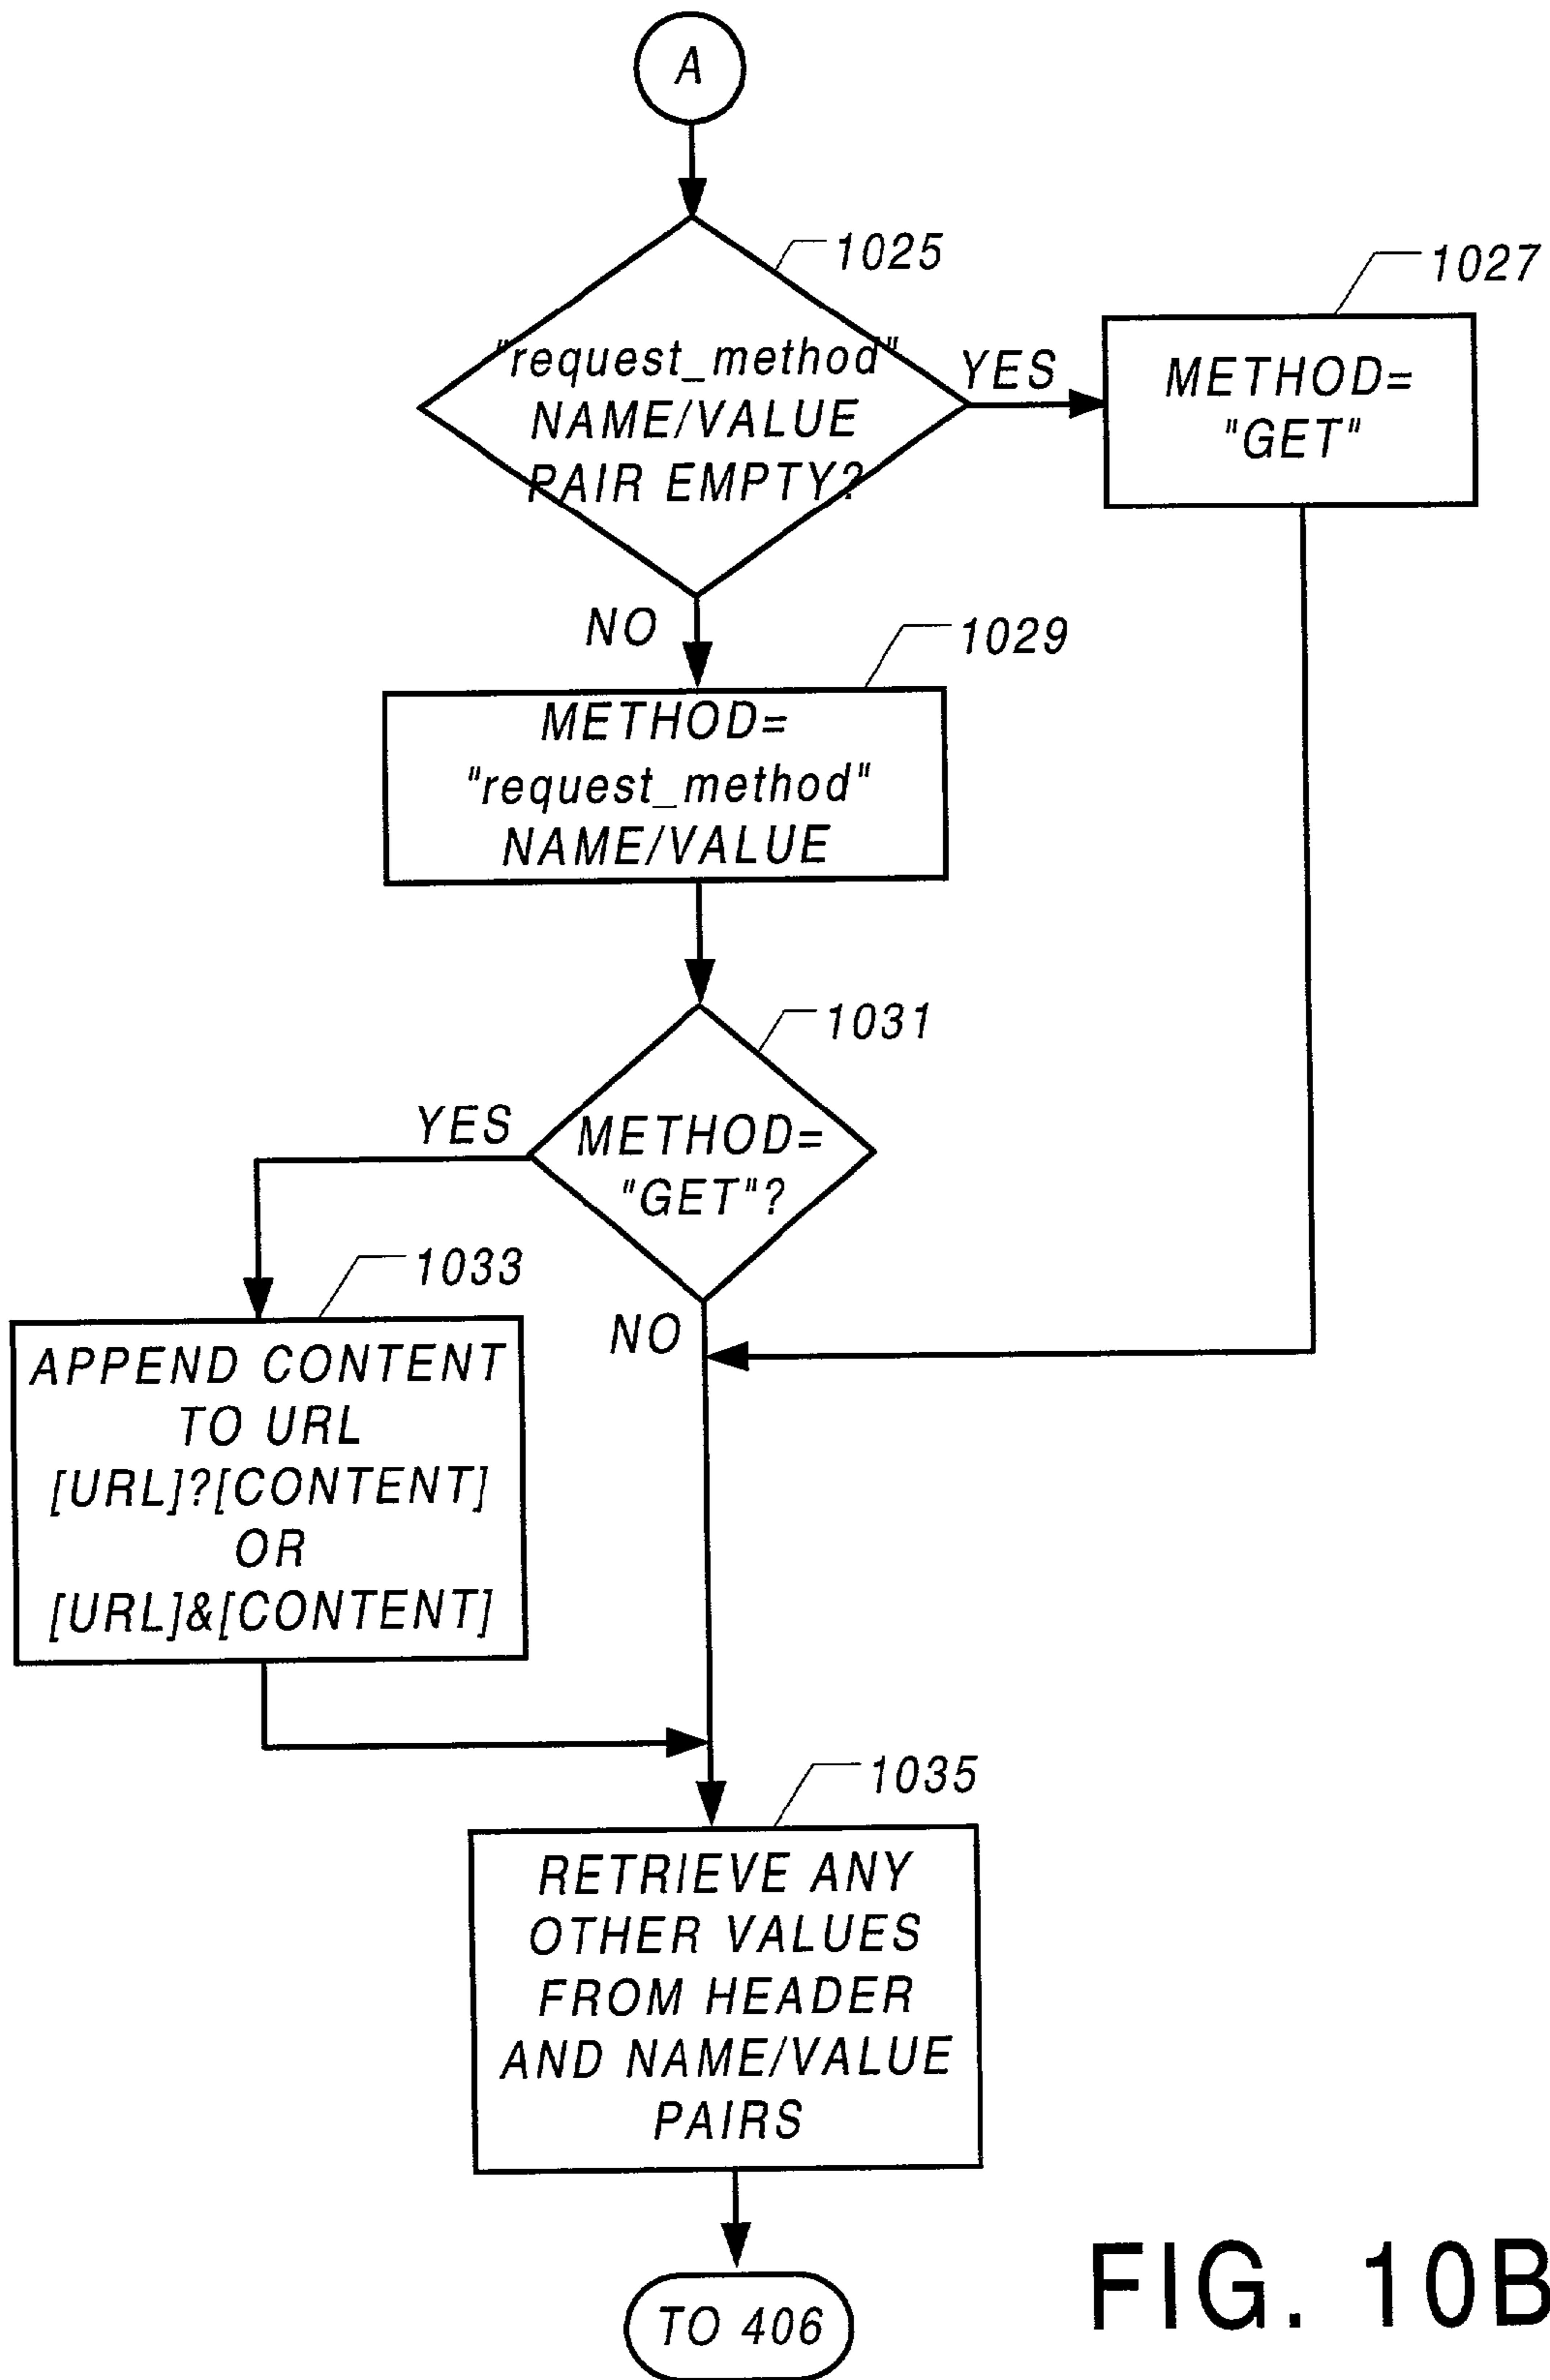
A

1025

"request_method" NAME/VALUE PAIR EMPTY?

YES

1027

METHOD= "GET"

NO

1029

METHOD= "request_method" NAME/VALUE

1031

YES

METHOD= "GET"?

1033

NO

APPEND CONTENT TO URL [URL]?[CONTENT] OR [URL]&[CONTENT]

1035

RETRIEVE ANY OTHER VALUES FROM HEADER AND NAME/VALUE PAIRS

TO 406

FIG. 10B